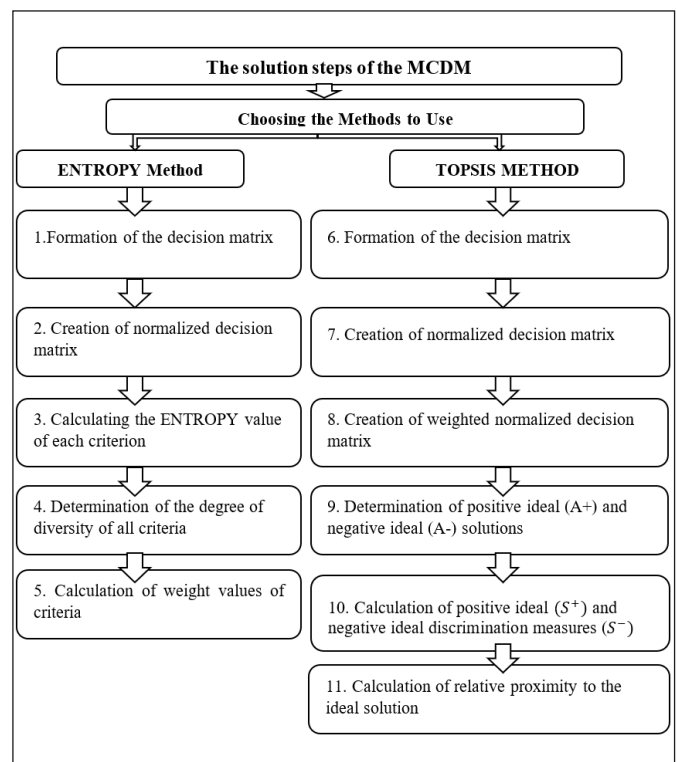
The solution steps of the MCDM

Choosing the Methods to Use

ENTROPY Method

1.Formation of the decision matrix

2. Creation of normalized decision matrix

3. Calculating the ENTROPY value of each criterion

4. Determination of the degree of diversity of all criteria

5. Calculation of weight values of criteria

TOPSIS METHOD

6. Formation of the decision matrix

7. Creation of normalized decision matrix

8. Creation of weighted normalized decision matrix

9. Determination of positive ideal (A+) and negative ideal (A-) solutions

10. Calculation of positive ideal ($S^+$) and negative ideal discrimination measures ($S^-$)

11. Calculation of relative proximity to the ideal solution